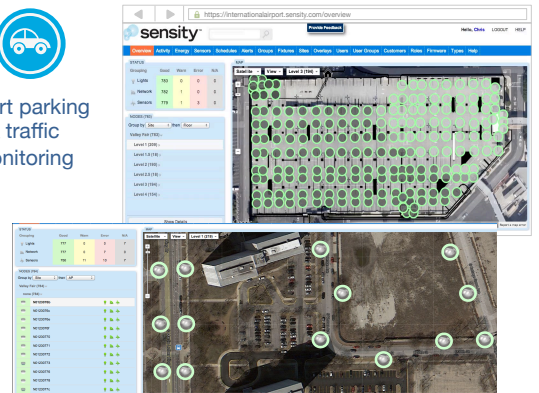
rt parking
traffic
onitoring

https://internationalairport.sensity.com/overview

sensity

Provide Feedback

Hello, Chris LOGOUT HELP

Overview Activity Energy Sensors Schedules Alerts Groups Fixtures Sites Overlays Users User Groups Customers Roles Firmware Types Help

STATUS

| Grouping | Good | Warn | Error | N/A |
|---|---|---|---|---|
| Lights | 783 | 1 | 0 | 0 |
| Network | 782 | 1 | 0 | 0 |
| Sensors | 778 | 1 | 0 | 3 |

NODES

Group by: Site Item: Floor

Valley Fort (793)

Level 1 (269)

Level 1.5 (18)

Level 2 (168)

Level 2.5 (18)

Level 3 (194)

Level 4 (104)

Show Details

MAP

Satellite View Level 3 (194)

Report a map error

STATUS

| Grouping | Good | Warn | Error | N/A |
|---|---|---|---|---|
| Lights | 777 | 3 | 0 | 7 |
| Network | 777 | 3 | 1 | 0 |
| Sensors | 785 | 11 | 16 | 7 |

NODES

Group by: Site Item: All

Valley Fort (784)

MAP

Satellite View Level 1 (279)